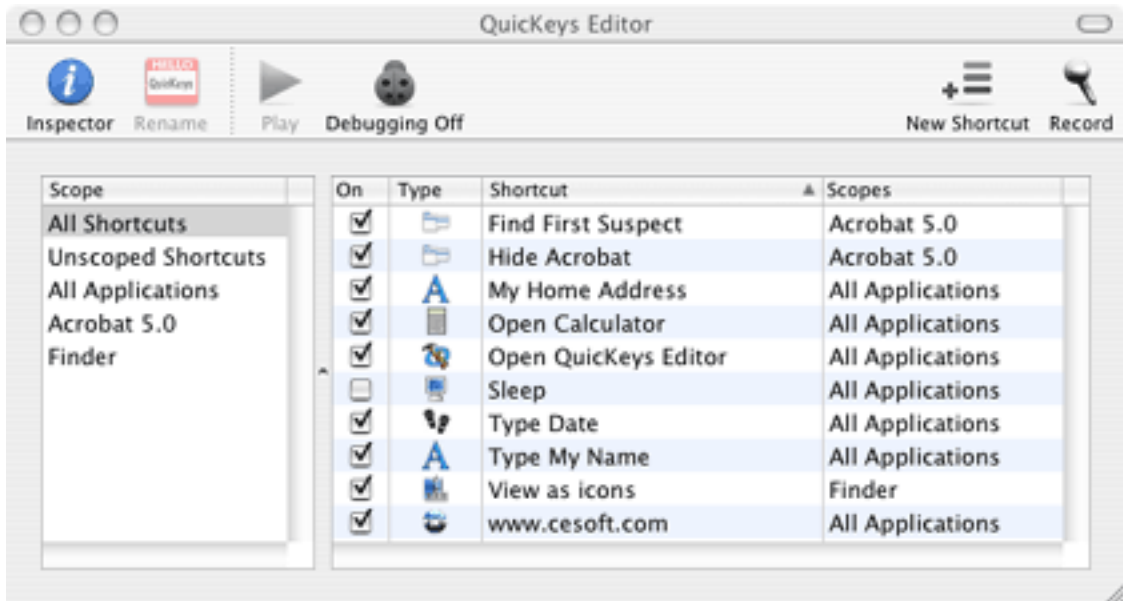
QuicKeys Editor

Inspector
HELLO QuicKeys
Rename
Play
Debugging Off
New Shortcut
Record

| Scope |
|---|
| All Shortcuts |
| Unscoped Shortcuts |
| All Applications |
| Acrobat 5.0 |
| Finder |

| On | Type | Shortcut | Scopes |
|---|---|---|---|
| ☑ | | Find First Suspect | Acrobat 5.0 |
| ☑ | | Hide Acrobat | Acrobat 5.0 |
| ☑ | A | My Home Address | All Applications |
| ☑ | | Open Calculator | All Applications |
| ☑ | | Open QuicKeys Editor | All Applications |
| ☐ | | Sleep | All Applications |
| ☑ | | Type Date | All Applications |
| ☑ | A | Type My Name | All Applications |
| ☑ | | View as icons | Finder |
| ☑ | | www.cesoft.com | All Applications |